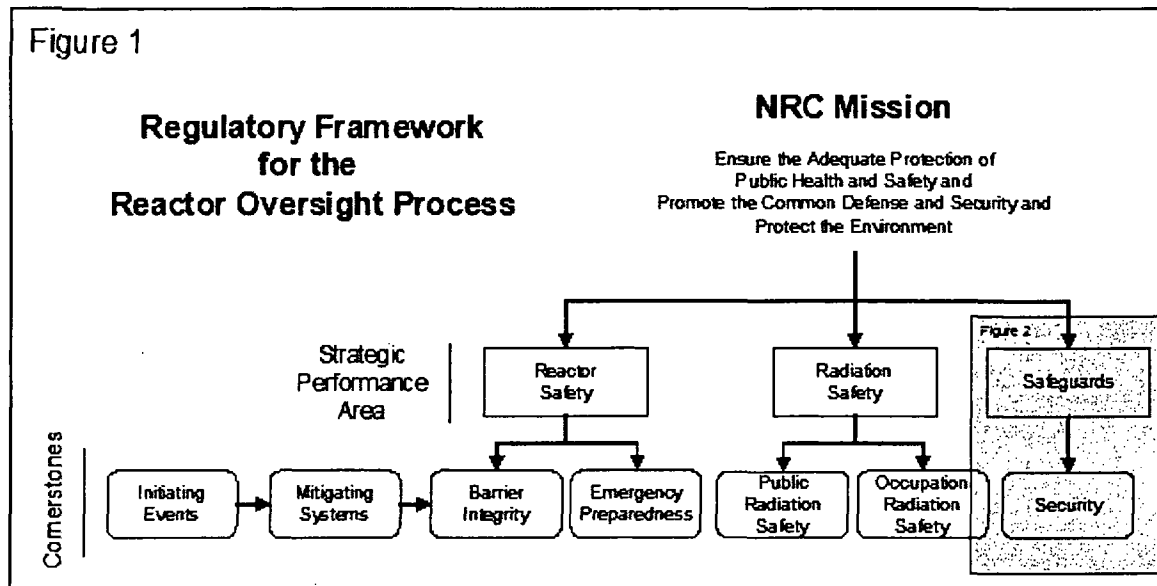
Figure 1

Regulatory Framework for the Reactor Oversight Process

NRC Mission

Ensure the Adequate Protection of Public Health and Safety and Promote the Common Defense and Security and Protect the Environment

Strategic Performance Area

Reactor Safety

Radiation Safety

Figure 2

Safeguards

Cornerstones

Initiating Events

Mitigating Systems

Barrier Integrity

Emergency Preparedness

Public Radiation Safety

Occupation Radiation Safety

Security